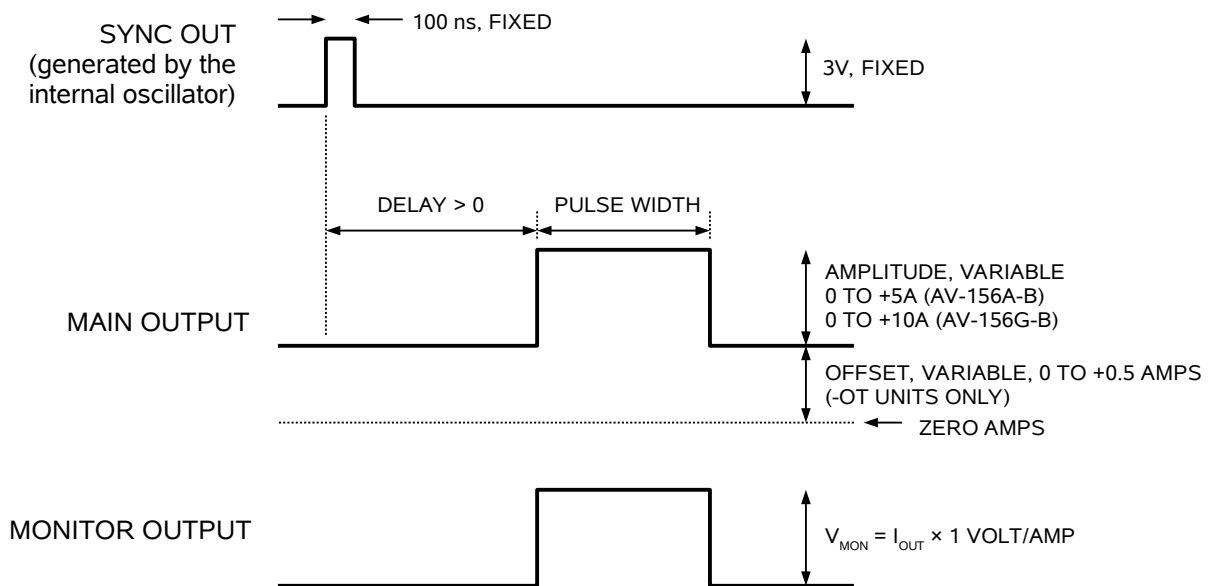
SYNC OUT
(generated by the internal oscillator)

100 ns, FIXED

3V, FIXED

DELAY > 0

PULSE WIDTH

AMPLITUDE, VARIABLE
0 TO +5A (AV-156A-B)
0 TO +10A (AV-156G-B)

MAIN OUTPUT

OFFSET, VARIABLE, 0 TO +0.5 AMPS
(-OT UNITS ONLY)

ZERO AMPS

MONITOR OUTPUT

$V_{MON} = I_{OUT} \times 1$ VOLT/AMP